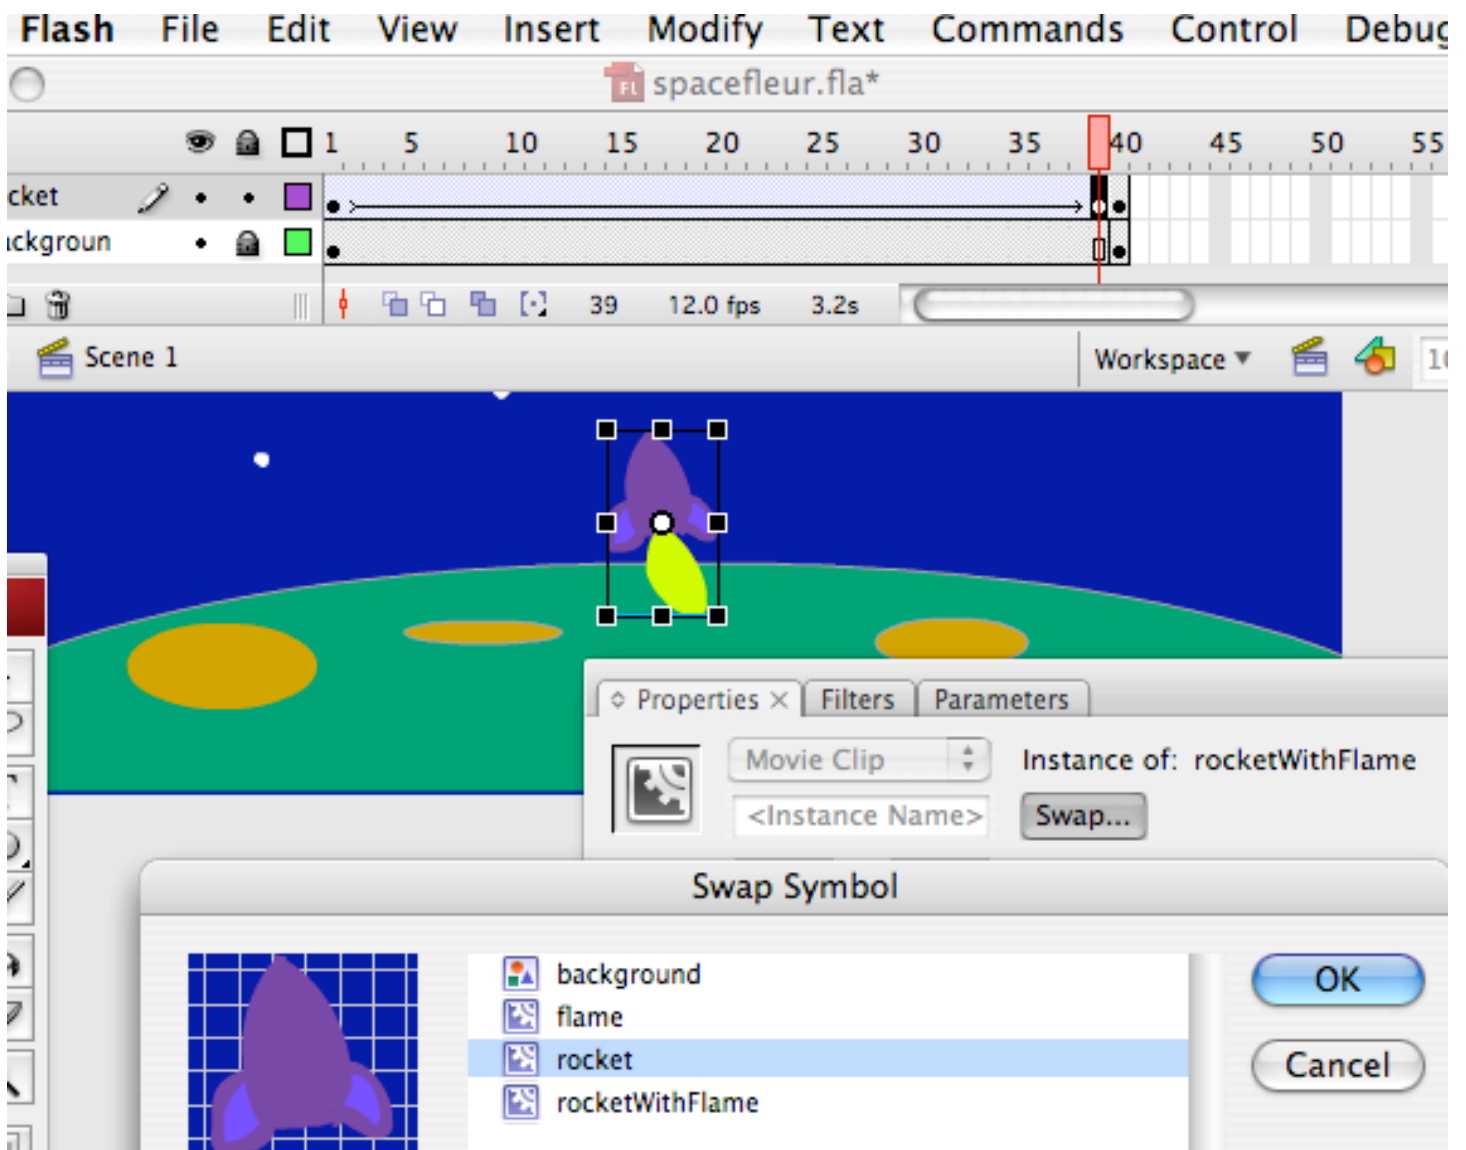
Flash File Edit View Insert Modify Text Commands Control Debug

spacefleur.fla*

1 5 10 15 20 25 30 35 40 45 50 55

cket

ckgroun

39 12.0 fps 3.2s

Scene 1

Workspace ▼

Properties × Filters Parameters

Movie Clip

Instance of: rocketWithFlame

<Instance Name>

Swap...

Swap Symbol

background

flame

rocket

rocketWithFlame

OK

Cancel